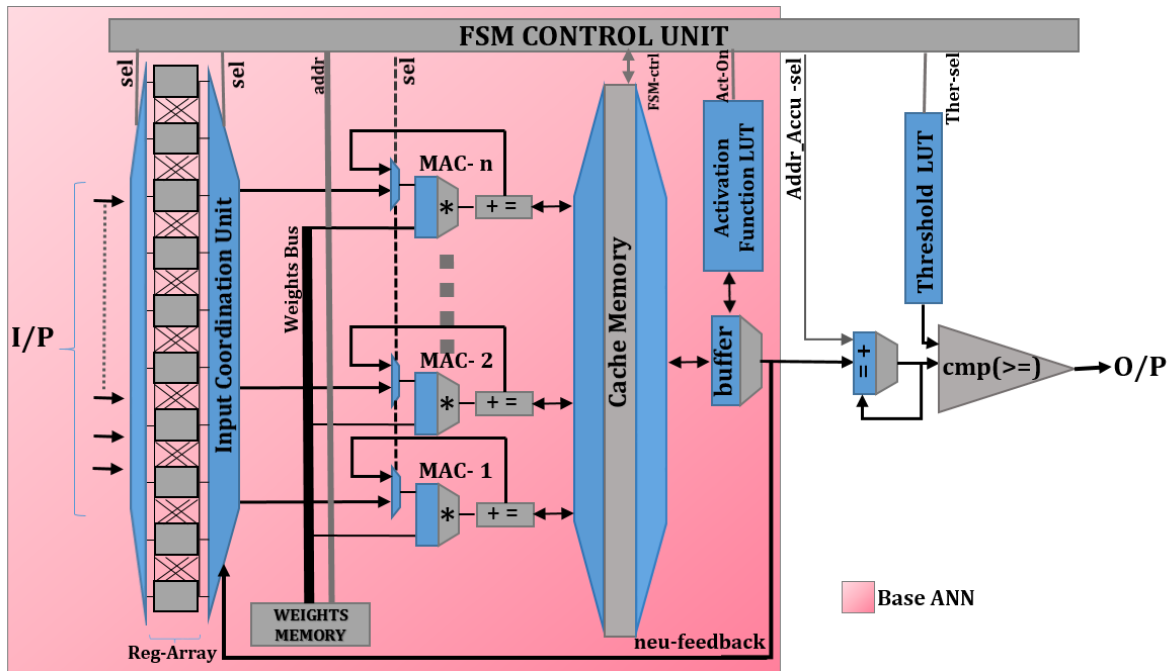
FSM CONTROL UNIT

sel
sel
addr
sel
FSM-ctrl
Act-On
Addr_Accu -sel
Ther-sel

I/P

Input Coordination Unit

Weights Bus

MAC- n
*
+ =

MAC- 2
*
+ =

MAC- 1
*
+ =

Cache Memory

Activation Function LUT

buffer

Threshold LUT

= +

cmp(>=)

O/P

WEIGHTS MEMORY

Reg-Array

neu-feedback

Base ANN